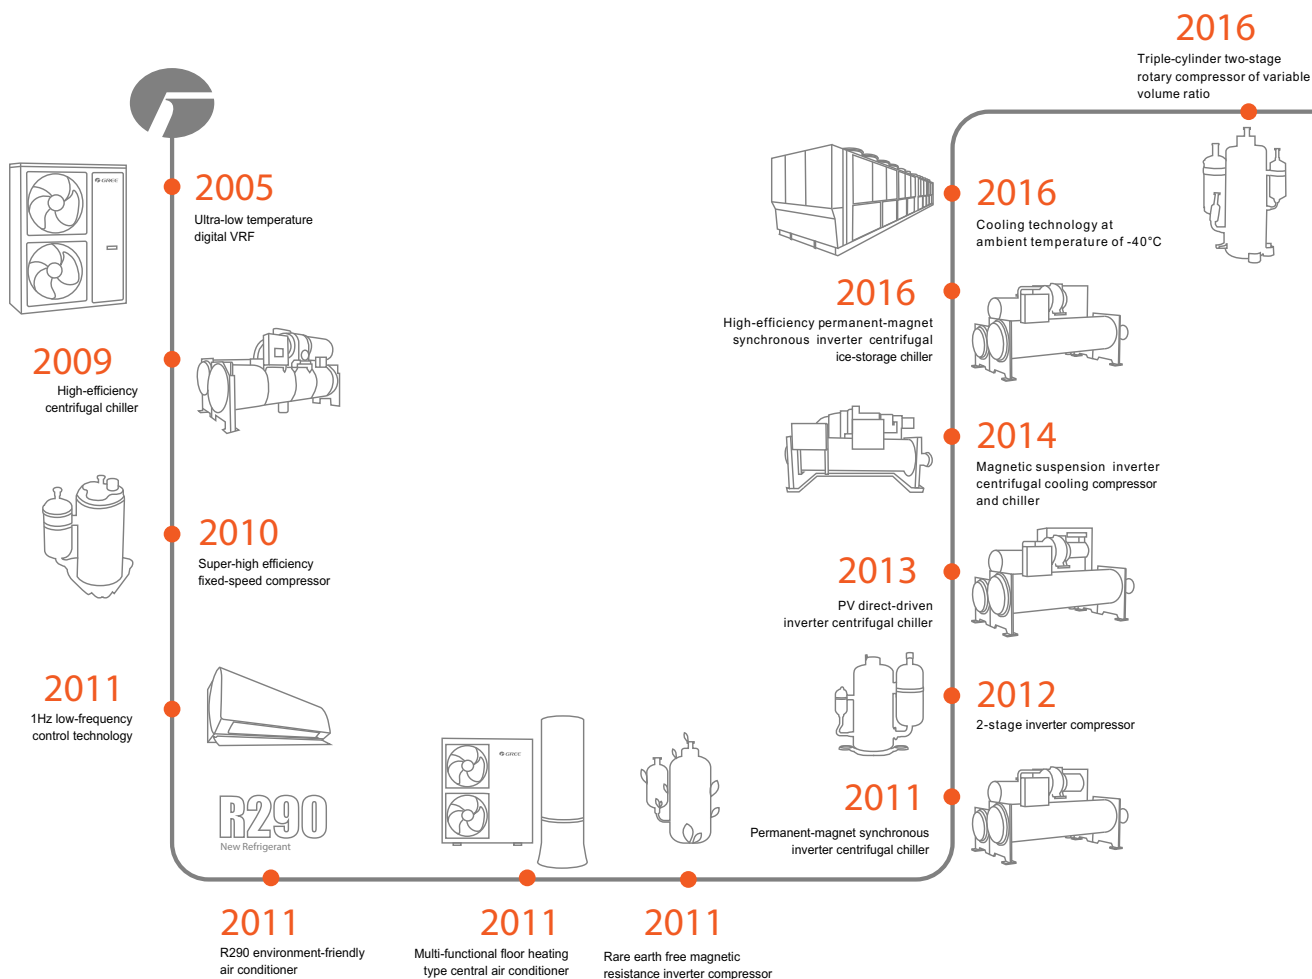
2016
Triple-cylinder two-stage rotary compressor of variable volume ratio

2005
Ultra-low temperature digital VRF

2009
High-efficiency centrifugal chiller

2010
Super-high efficiency fixed-speed compressor

2011
1Hz low-frequency control technology

R290
New Refrigerant

2011
R290 environment-friendly air conditioner

2011
Multi-functional floor heating type central air conditioner

2011
Rare earth free magnetic resistance inverter compressor

2011
Permanent-magnet synchronous inverter centrifugal chiller

2012
2-stage inverter compressor

2013
PV direct-driven inverter centrifugal chiller

2014
Magnetic suspension inverter centrifugal cooling compressor and chiller

2016
High-efficiency permanent-magnet synchronous inverter centrifugal ice-storage chiller

2016
Cooling technology at ambient temperature of -40°C